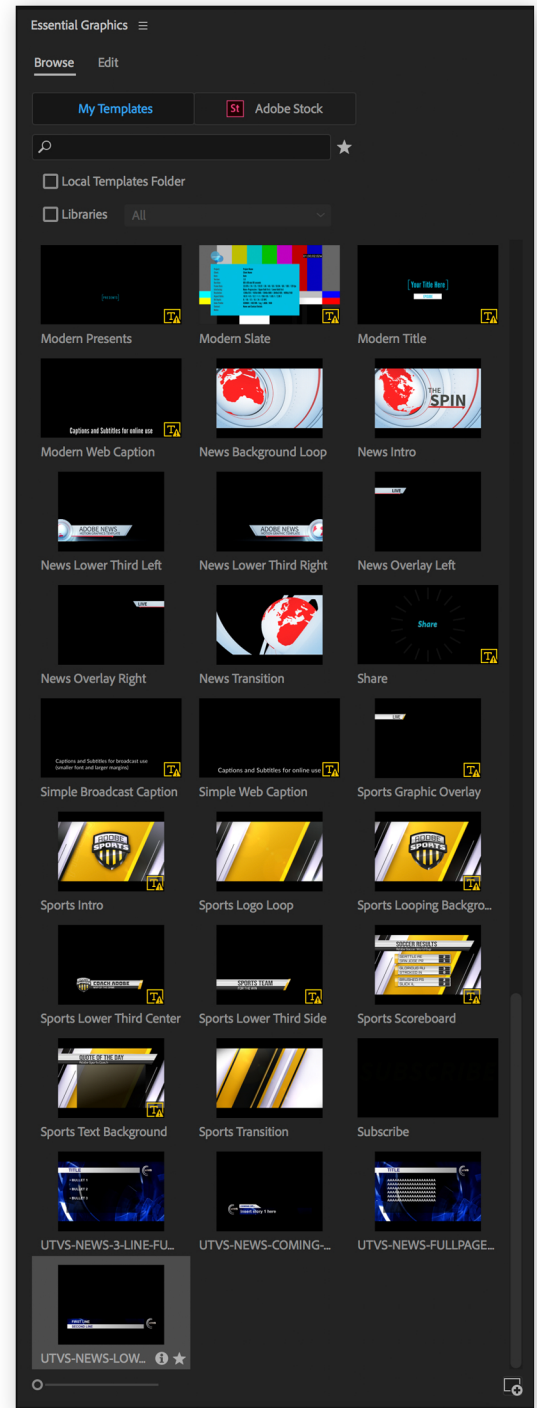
Essential Graphics

Browse Edit

My Templates
St Adobe Stock

Local Templates Folder

Libraries All

Modern Presents
Modern Slate
[Your Title Here]
Modern Title

Captions and Subtitles for online use
Modern Web Caption
News Background Loop
THE SPIN
News Intro

ADOBE NEWS
News Lower Third Left
ADOBE NEWS
News Lower Third Right
LIVE
News Overlay Left

LIVE
News Overlay Right
News Transition
Share
Share

Captions and Subtitles for broadcast use (smaller font and larger margins)
Simple Broadcast Caption
Captions and Subtitles for online use
Simple Web Caption
LIVE
Sports Graphic Overlay

ADOBE SPORTS
Sports Intro
Sports Logo Loop
ADOBE SPORTS
Sports Looping Backgro...

COACH ADOBE
Sports Lower Third Center
SPORTS TEAM
Sports Lower Third Side
SOCCER RESULTS
Sports Scoreboard

QUOTE OF THE DAY
Sports Text Background
Sports Transition
Subscribe

TITLE
BULLET 1
BULLET 2
BULLET 3
UTVS-NEWS-3-LINE-FU...
UTVS-NEWS-COMING-...
TITLE
UTVS-NEWS-FULLPAGE...

FIRST LINE
SECOND LINE
UTVS-NEWS-LOW...